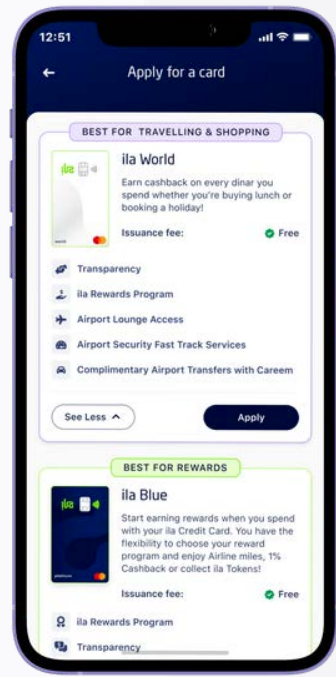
12:51

Apply for a card

BEST FOR TRAVELLING & SHOPPING

ila

ila World

Earn cashback on every dinar you spend whether you're buying lunch or booking a holiday!

Issuance fee:

Free

Transparency

ila Rewards Program

Airport Lounge Access

Airport Security Fast Track Services

Complimentary Airport Transfers with Careem

See Less

Apply

BEST FOR REWARDS

ila

ila Blue

Start earning rewards when you spend with your ila Credit Card. You have the flexibility to choose your reward program and enjoy Airline miles, 1% Cashback or collect ila Tokens!

Issuance fee:

Free

ila Rewards Program

Transparency